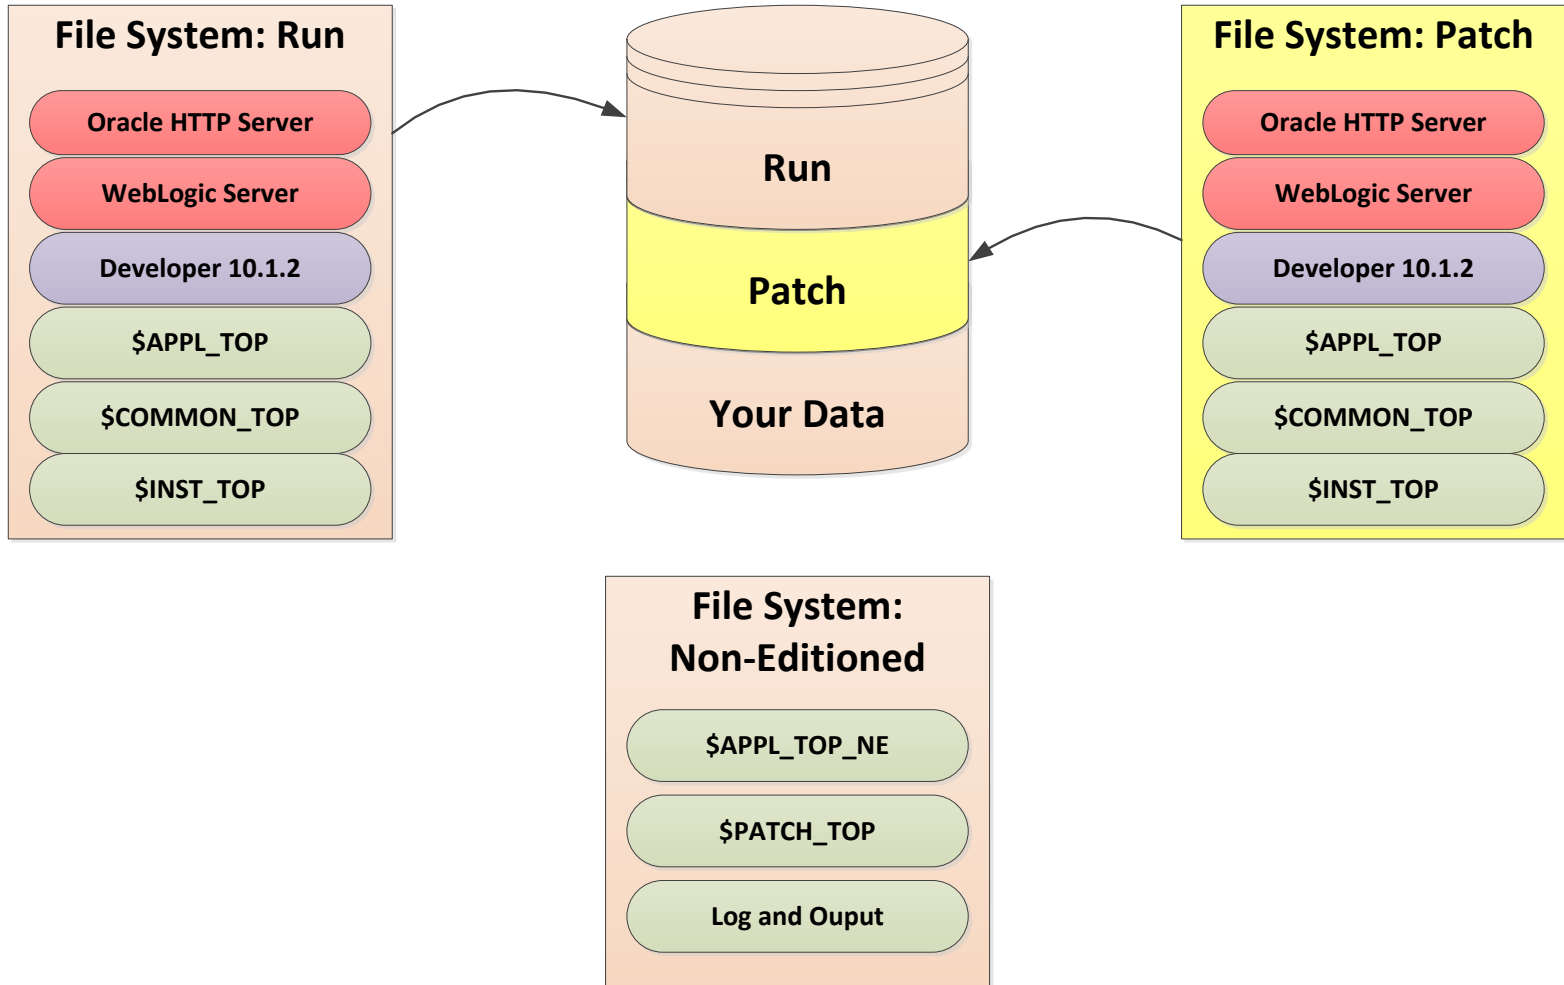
File System: Run

Oracle HTTP Server

WebLogic Server

Developer 10.1.2

$APPL_TOP

$COMMON_TOP

$INST_TOP

Run

Patch

Your Data

File System: Patch

Oracle HTTP Server

WebLogic Server

Developer 10.1.2

$APPL_TOP

$COMMON_TOP

$INST_TOP

File System: Non-Editioned

$APPL_TOP_NE

$PATCH_TOP

Log and Ouput